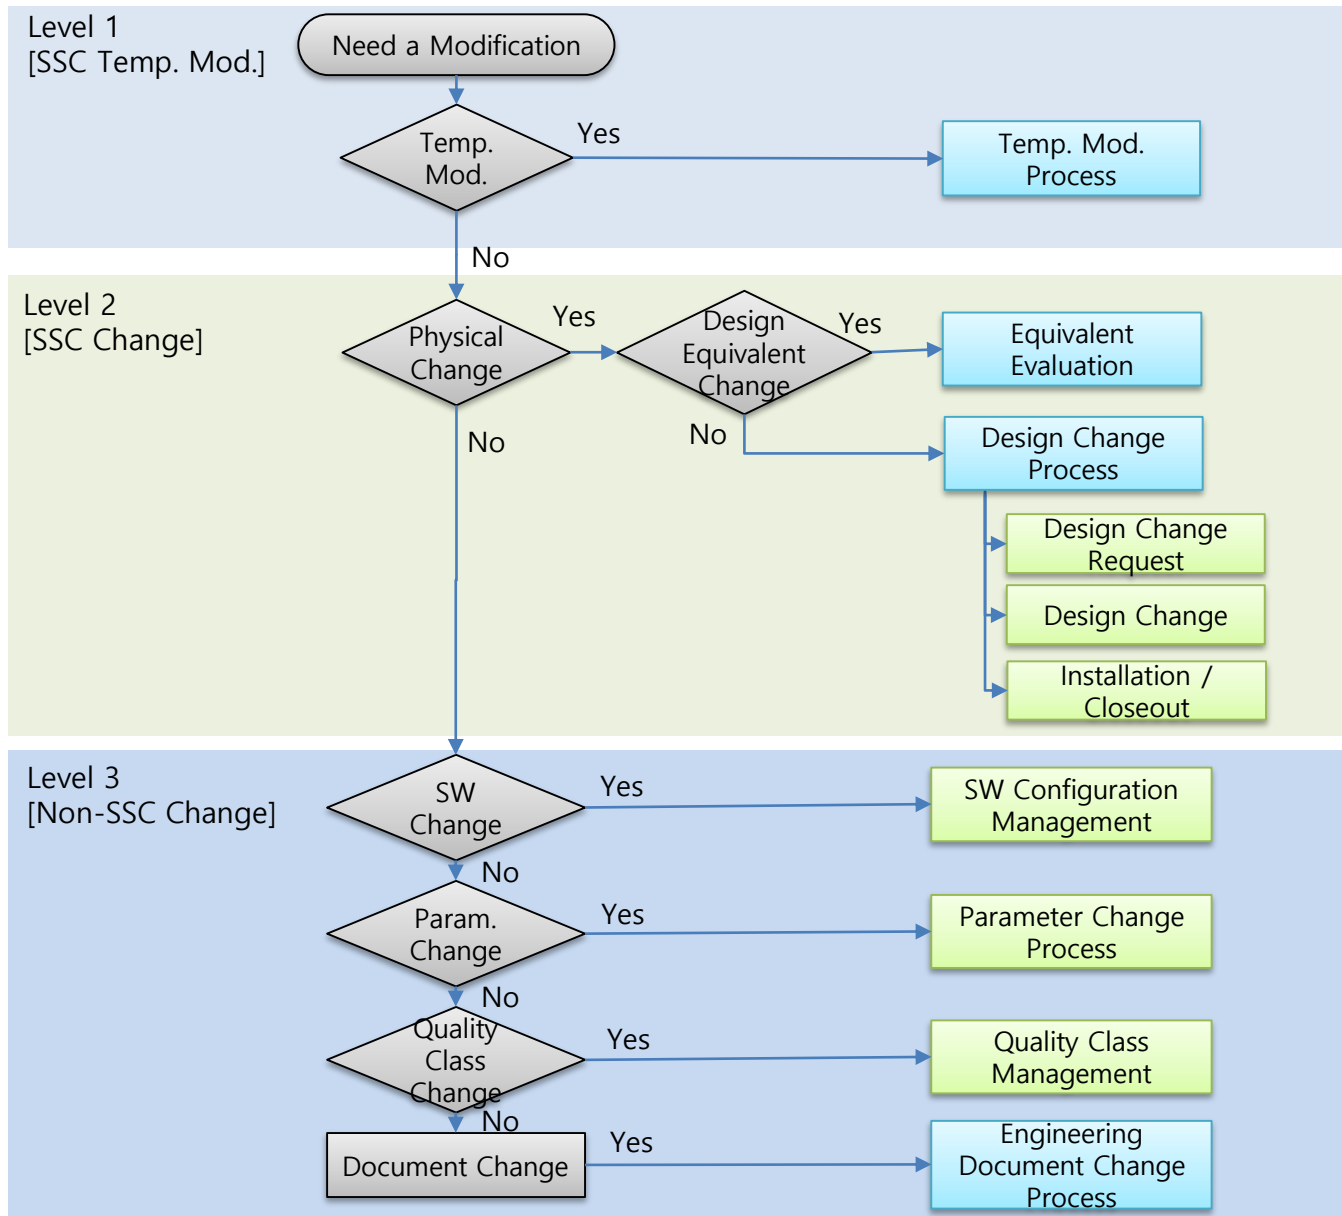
Level 1
[SSC Temp. Mod.]

Need a Modification

Temp. Mod.

Yes

Temp. Mod. Process

No

Level 2
[SSC Change]

Physical Change

Yes

Design Equivalent Change

Yes

Equivalent Evaluation

No

No

Design Change Process

Design Change Request

Design Change

Installation / Closeout

Level 3
[Non-SSC Change]

SW Change

Yes

SW Configuration Management

No

Param. Change

Yes

Parameter Change Process

No

Quality Class Change

Yes

Quality Class Management

No

Document Change

Yes

Engineering Document Change Process